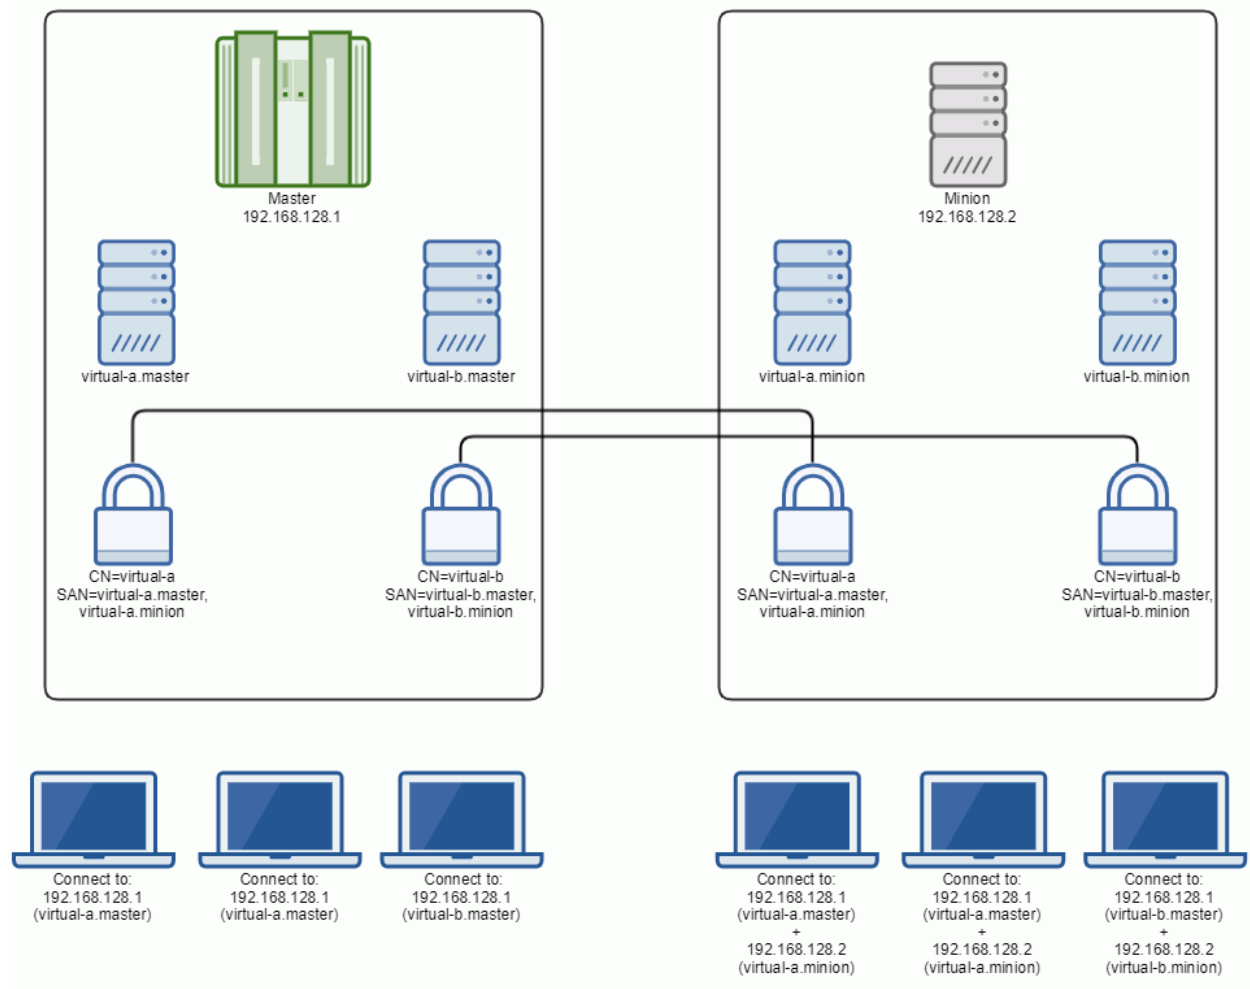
Master
192.168.128.1

virtual-a.master

virtual-b.master

CN=virtual-a
SAN=virtual-a.master,
virtual-a.minion

CN=virtual-b
SAN=virtual-b.master,
virtual-b.minion

Minion
192.168.128.2

virtual-a.minion

virtual-b.minion

CN=virtual-a
SAN=virtual-a.master,
virtual-a.minion

CN=virtual-b
SAN=virtual-b.master,
virtual-b.minion

Connect to:
192.168.128.1
(virtual-a.master)

Connect to:
192.168.128.1
(virtual-a.master)

Connect to:
192.168.128.1
(virtual-b.master)

Connect to:
192.168.128.1
(virtual-a.master)
+
192.168.128.2
(virtual-a.minion)

Connect to:
192.168.128.1
(virtual-a.master)
+
192.168.128.2
(virtual-a.minion)

Connect to:
192.168.128.1
(virtual-b.master)
+
192.168.128.2
(virtual-b.minion)